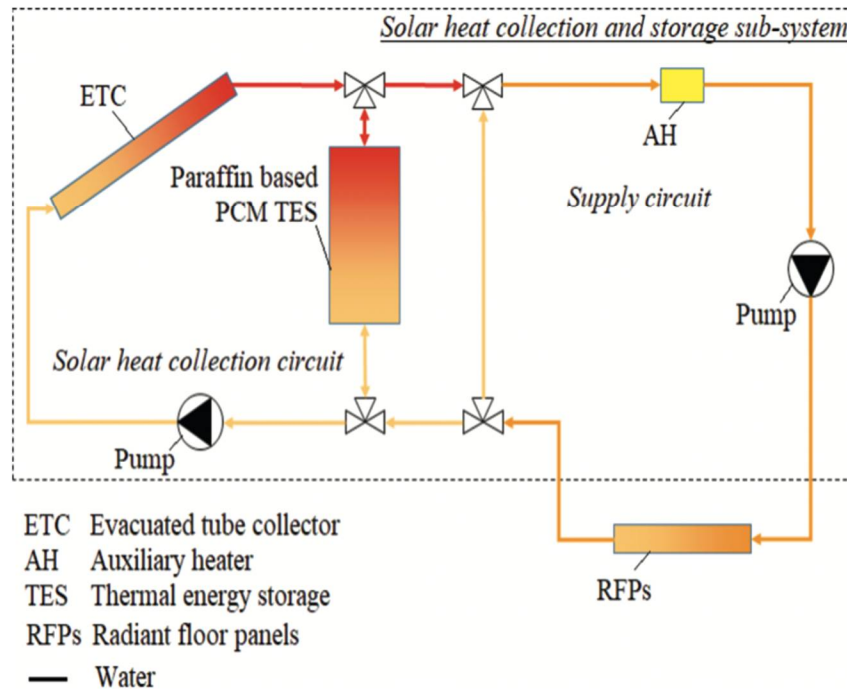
Solar heat collection and storage sub-system

ETC

Paraffin based PCM TES

AH

Supply circuit

Pump

Solar heat collection circuit

Pump

RFPs

ETC Evacuated tube collector
AH Auxiliary heater
TES Thermal energy storage
RFPs Radiant floor panels
— Water